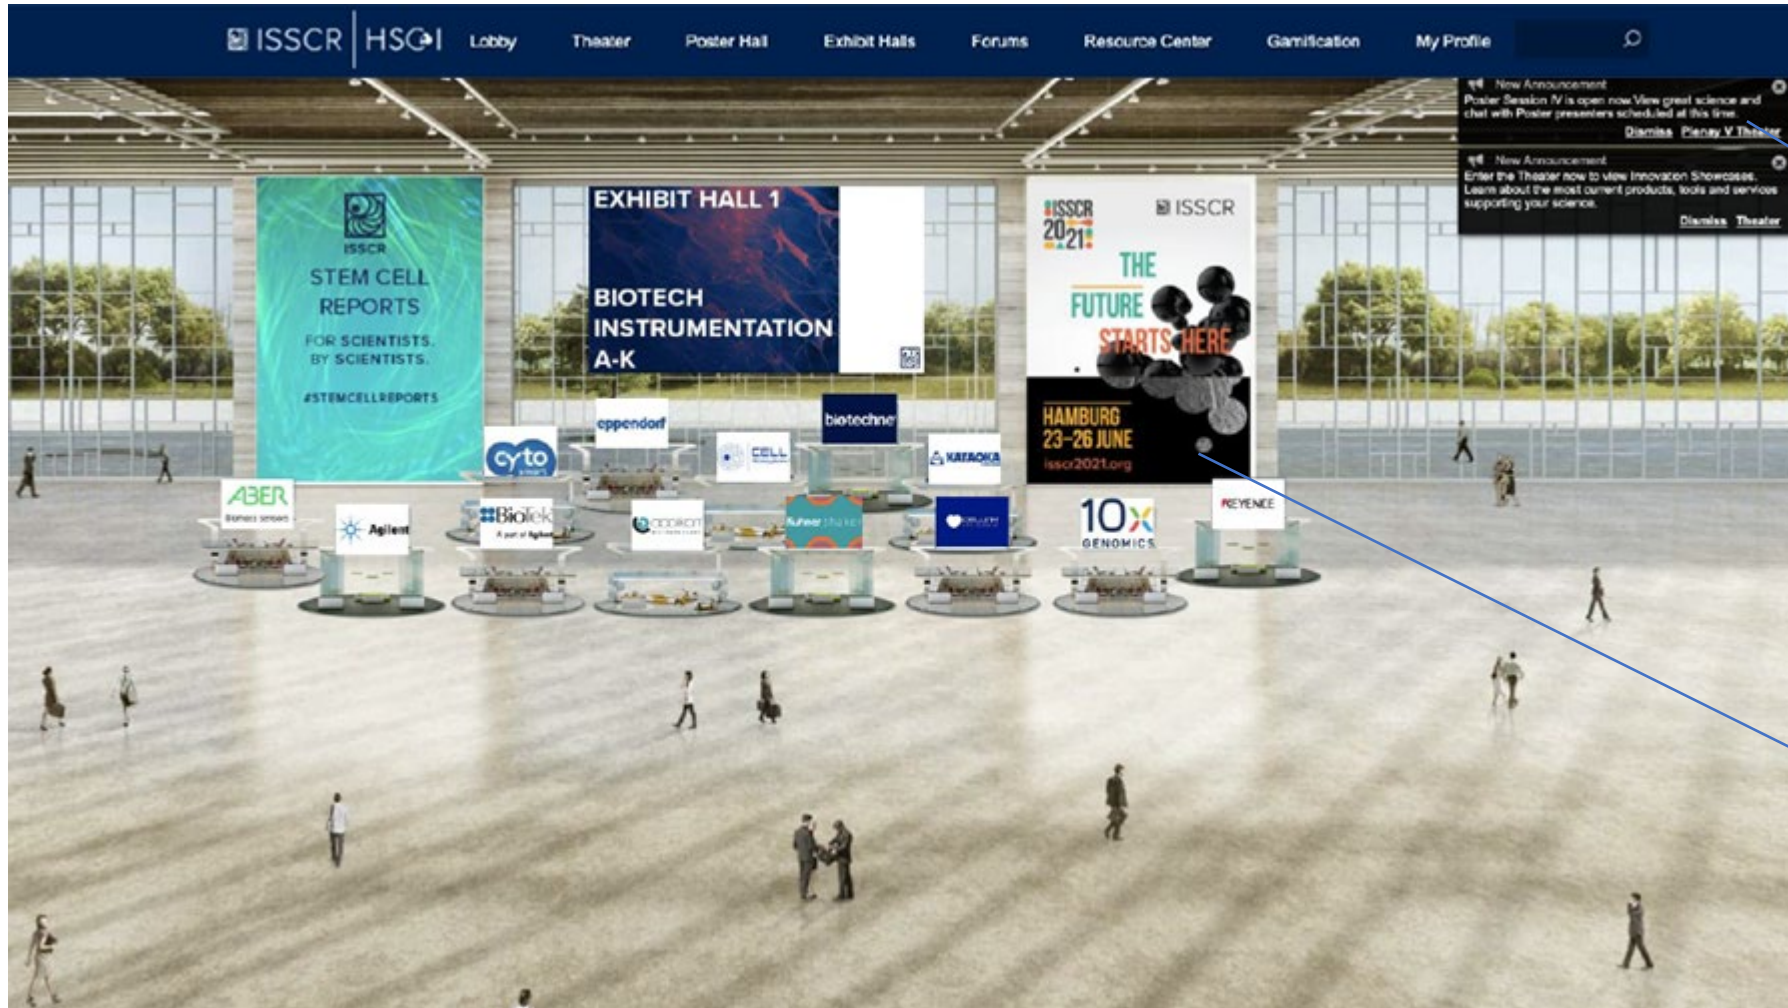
ISSCR | HSCI Lobby Theater Poster Hall Exhibit Halls Forums Resource Center Gamification My Profile

New Announcement
Poster Session IV is open now. View great science and chat with Poster presenters scheduled at this time.
Dismiss Plenary V Theater

New Announcement
Enter the Theater now to view Innovation Showcases. Learn about the most current products, tools and services supporting your science.
Dismiss Theater

ISSCR
STEM CELL REPORTS
FOR SCIENTISTS, BY SCIENTISTS.
#STEMCELLREPORTS

EXHIBIT HALL 1
BIOTECH INSTRUMENTATION A-K

ISSCR 2021
ISSCR
THE FUTURE STARTS HERE
HAMBURG 23-26 JUNE
isscr2021.org

eppendorf
bio-techne
cyto
CELL
KATAOKA
ABER
Agilent
BioTek
10x GENOMICS
KEYENCE